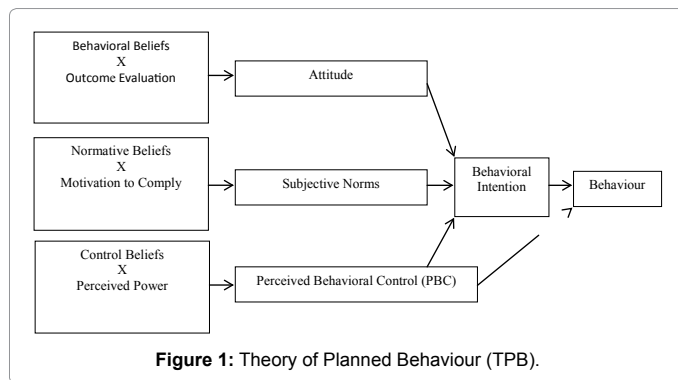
Behavioral Beliefs
X
Outcome Evaluation

Attitude

Normative Beliefs
X
Motivation to Comply

Subjective Norms

Behavioral Intention

Behaviour

Control Beliefs
X
Perceived Power

Perceived Behavioral Control (PBC)

**Figure 1:** Theory of Planned Behaviour (TPB).